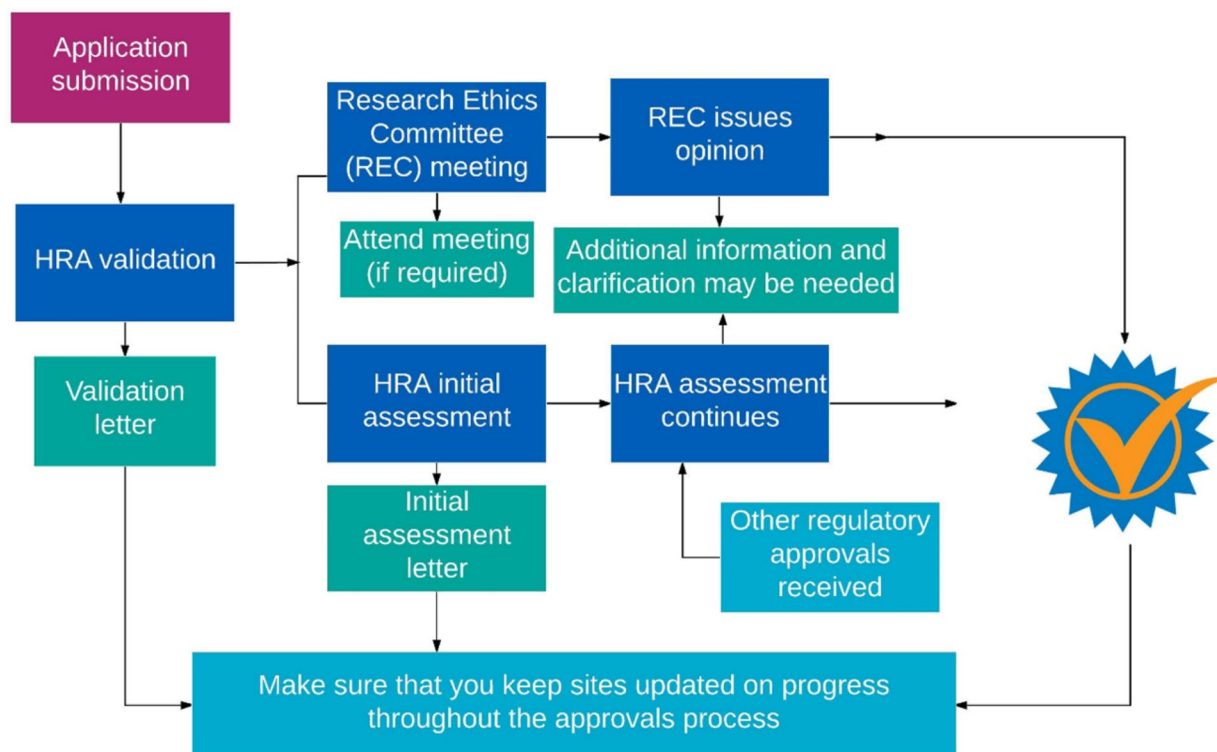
Application submission

HRA validation

Validation letter

Research Ethics Committee (REC) meeting

Attend meeting (if required)

REC issues opinion

Additional information and clarification may be needed

HRA initial assessment

Initial assessment letter

HRA assessment continues

Other regulatory approvals received

Make sure that you keep sites updated on progress throughout the approvals process